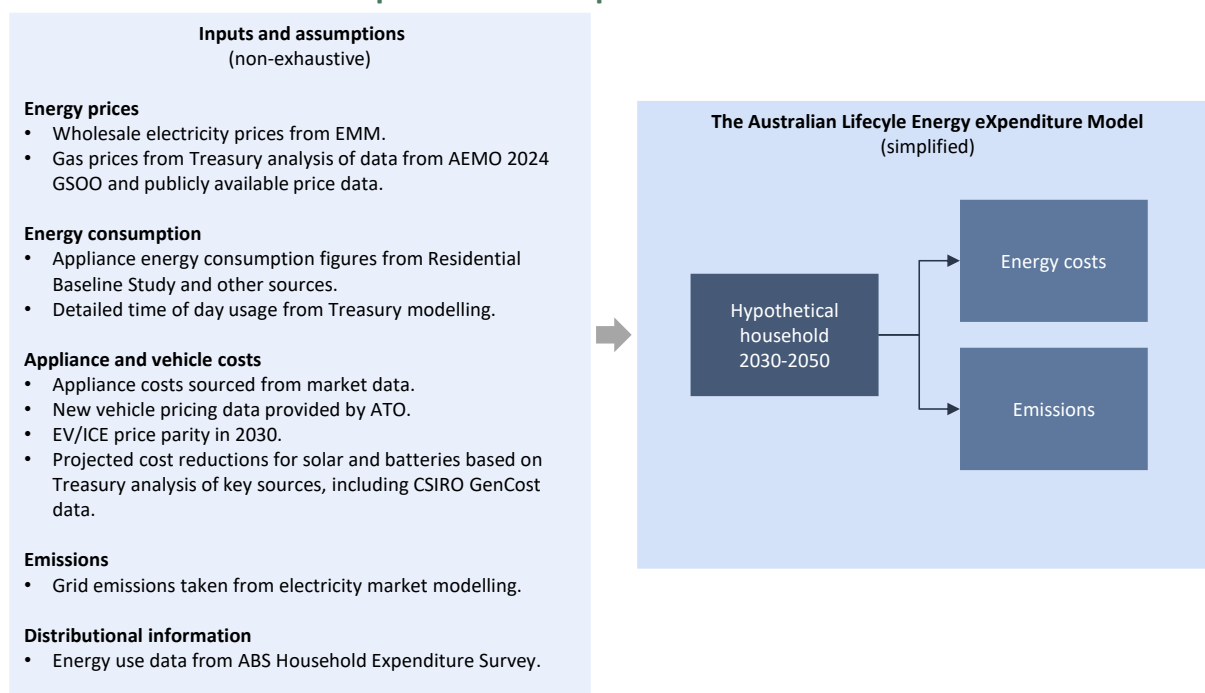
**Inputs and assumptions**
(non-exhaustive)

**Energy prices**
- Wholesale electricity prices from EMM.
- Gas prices from Treasury analysis of data from AEMO 2024 GSOO and publicly available price data.

**Energy consumption**
- Appliance energy consumption figures from Residential Baseline Study and other sources.
- Detailed time of day usage from Treasury modelling.

**Appliance and vehicle costs**
- Appliance costs sourced from market data.
- New vehicle pricing data provided by ATO.
- EV/ICE price parity in 2030.
- Projected cost reductions for solar and batteries based on Treasury analysis of key sources, including CSIRO GenCost data.

**Emissions**
- Grid emissions taken from electricity market modelling.

**Distributional information**
- Energy use data from ABS Household Expenditure Survey.

**The Australian Lifecyle Energy eXpenditure Model**
(simplified)

Hypothetical household 2030-2050

Energy costs

Emissions